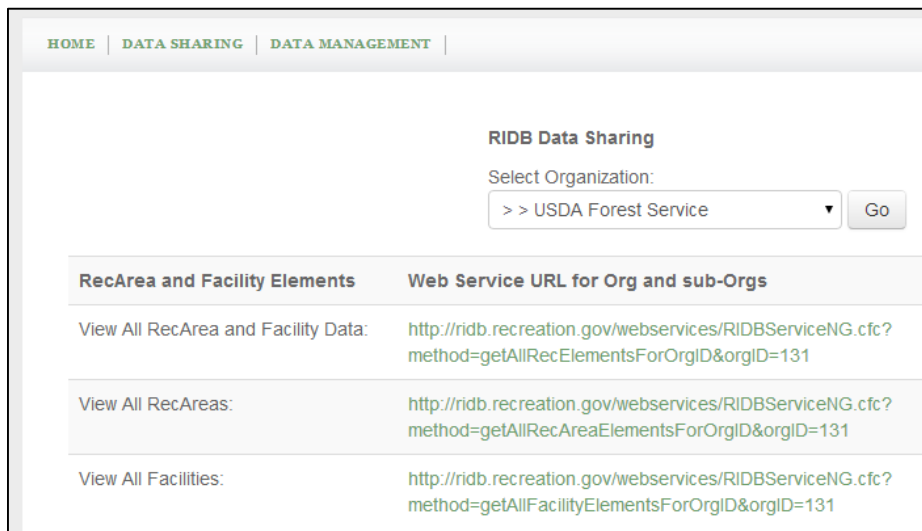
HOME | DATA SHARING | DATA MANAGEMENT |

RIDB Data Sharing

Select Organization:

> > USDA Forest Service

Go

| RecArea and Facility Elements | Web Service URL for Org and sub-Orgs |
|---|---|
| View All RecArea and Facility Data: | http://ridb.recreation.gov/webservices/RIDBServiceNG.cfc?method=getAllRecElementsForOrgID&orgID=131 |
| View All RecAreas: | http://ridb.recreation.gov/webservices/RIDBServiceNG.cfc?method=getAllRecAreaElementsForOrgID&orgID=131 |
| View All Facilities: | http://ridb.recreation.gov/webservices/RIDBServiceNG.cfc?method=getAllFacilityElementsForOrgID&orgID=131 |